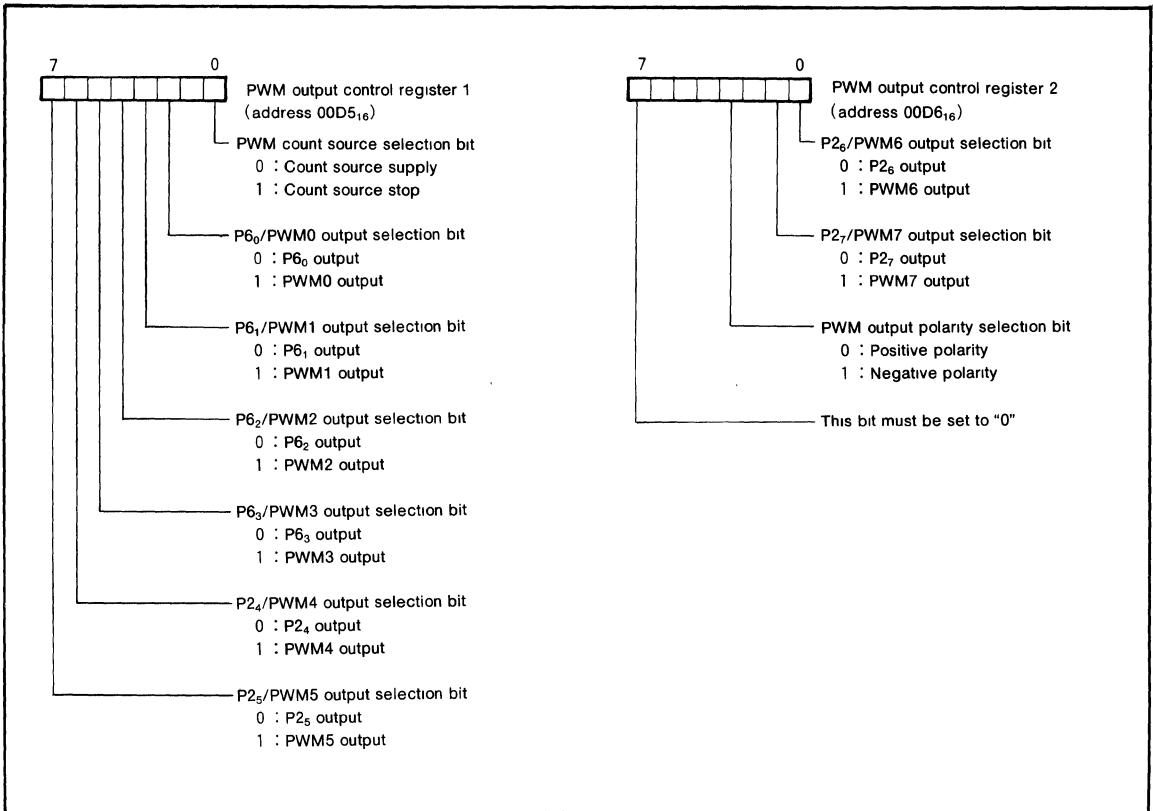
7 0

PWM output control register 1 (address 00D5$_{16}$)

PWM count source selection bit
0 : Count source supply
1 : Count source stop

P6$_0$/PWM0 output selection bit
0 : P6$_0$ output
1 : PWM0 output

P6$_1$/PWM1 output selection bit
0 : P6$_1$ output
1 : PWM1 output

P6$_2$/PWM2 output selection bit
0 : P6$_2$ output
1 : PWM2 output

P6$_3$/PWM3 output selection bit
0 : P6$_3$ output
1 : PWM3 output

P2$_4$/PWM4 output selection bit
0 : P2$_4$ output
1 : PWM4 output

P2$_5$/PWM5 output selection bit
0 : P2$_5$ output
1 : PWM5 output

7 0

PWM output control register 2 (address 00D6$_{16}$)

P2$_6$/PWM6 output selection bit
0 : P2$_6$ output
1 : PWM6 output

P2$_7$/PWM7 output selection bit
0 : P2$_7$ output
1 : PWM7 output

PWM output polarity selection bit
0 : Positive polarity
1 : Negative polarity

This bit must be set to "0"